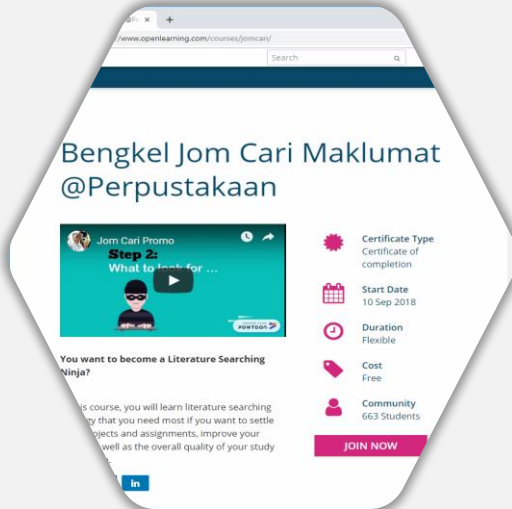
www.openlearning.com/courses/jomcari/

Search

Bengkel Jom Cari Maklumat @Perpustakaan

Jom Cari Promo

Step 2:
What to look for ...

POWTOON

You want to become a Literature Searching Ninja?

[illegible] course, you will learn literature searching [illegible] that you need most if you want to settle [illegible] projects and assignments, improve your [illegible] well as the overall quality of your study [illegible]

in

Certificate Type
Certificate of completion

Start Date
10 Sep 2018

Duration
Flexible

Cost
Free

Community
663 Students

JOIN NOW